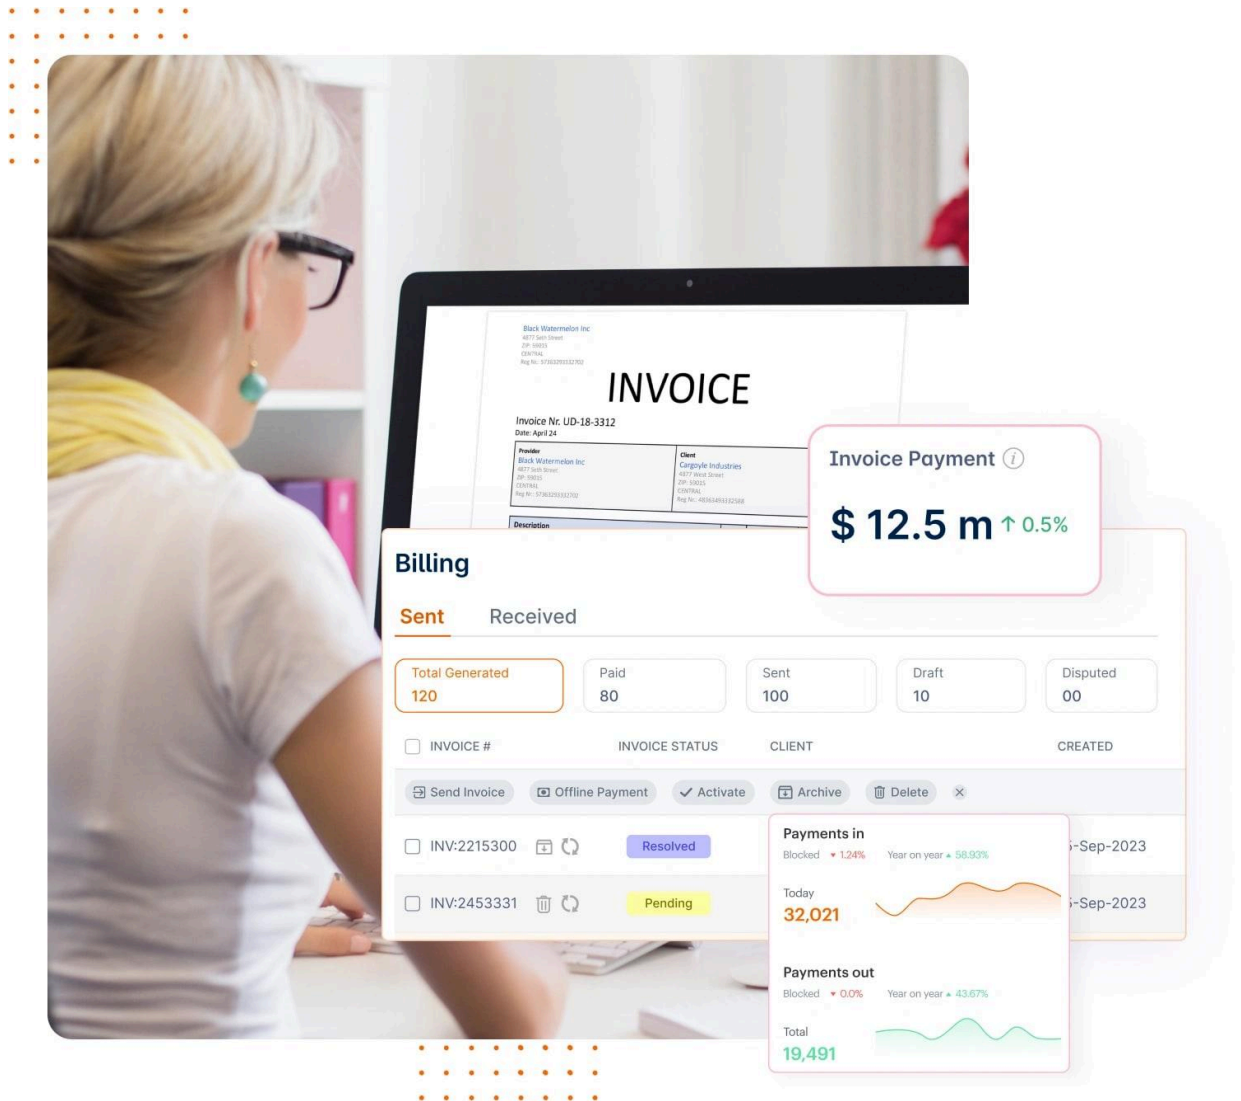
Black Watermelon Inc
4877 Seth Street
ZIP: 59035
CENTRAL
Reg Nr.: 5730239332702

INVOICE

Invoice Nr. UD-18-3312
Date: April 24

Provider
Black Watermelon Inc
4877 Seth Street
ZIP: 59035
CENTRAL
Reg Nr.: 5730239332702

Client
Gargoyle Industries
4877 West Street
ZIP: 10035
CENTRAL
Reg Nr.: 483634833322568

Description

Invoice Payment

$ 12.5 m ↑ 0.5%

Billing

Sent Received

| Total Generated | Paid | Sent | Draft | Disputed |
|---|---|---|---|---|
| 120 | 80 | 100 | 10 | 00 |

| INVOICE # | INVOICE STATUS | CLIENT | CREATED |
|---|---|---|---|
| INV:2215300 | Resolved | | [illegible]-Sep-2023 |
| INV:2453331 | Pending | | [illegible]-Sep-2023 |

Send Invoice Offline Payment Activate Archive Delete

Payments in
Blocked ▾ 1.24% Year on year ▴ 58.93%
Today
32,021

Payments out
Blocked ▾ 0.0% Year on year ▴ 43.67%
Total
19,491